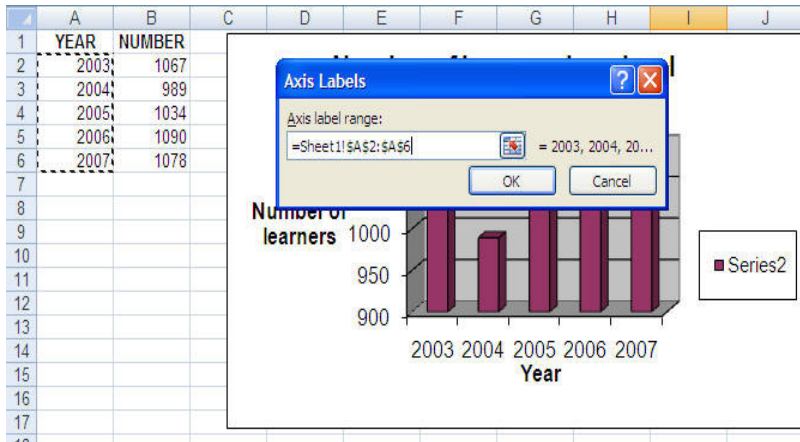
|  | A | B | C | D | E | F | G | H | I | J |
|---|---|---|---|---|---|---|---|---|---|---|
| 1 | YEAR | NUMBER | | | | | | | | |
| 2 | 2003 | 1067 | | | | | | | | |
| 3 | 2004 | 989 | | | | | | | | |
| 4 | 2005 | 1034 | | | | | | | | |
| 5 | 2006 | 1090 | | | | | | | | |
| 6 | 2007 | 1078 | | | | | | | | |
| 7 | | | | | | | | | | |
| 8 | | | | | | | | | | |
| 9 | | | | | | | | | | |
| 10 | | | | | | | | | | |
| 11 | | | | | | | | | | |
| 12 | | | | | | | | | | |
| 13 | | | | | | | | | | |
| 14 | | | | | | | | | | |
| 15 | | | | | | | | | | |
| 16 | | | | | | | | | | |
| 17 | | | | | | | | | | |

Axis Labels
?
X
Axis label range:
=Sheet1!$A$2:$A$6
= 2003, 2004, 20...
OK
Cancel

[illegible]
Number of learners
1000
950
900
2003 2004 2005 2006 2007
Year
Series2